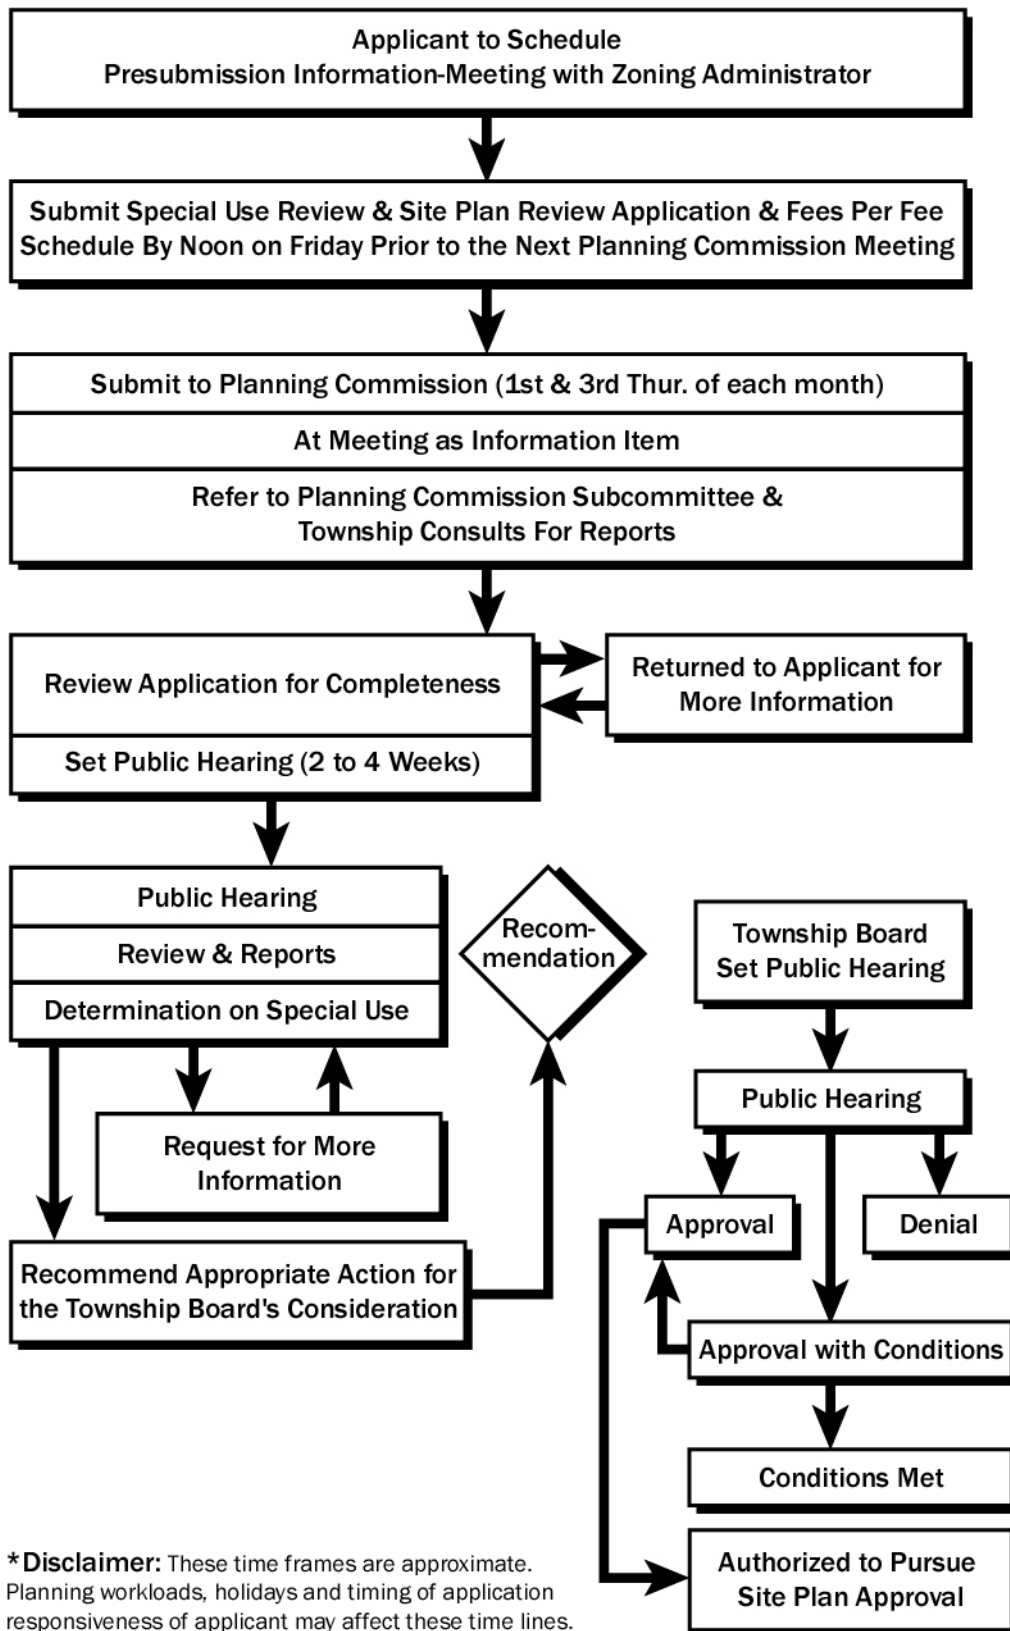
Applicant to Schedule
Presubmission Information-Meeting with Zoning Administrator

Submit Special Use Review & Site Plan Review Application & Fees Per Fee Schedule By Noon on Friday Prior to the Next Planning Commission Meeting

Submit to Planning Commission (1st & 3rd Thur. of each month)

At Meeting as Information Item

Refer to Planning Commission Subcommittee & Township Consults For Reports

Review Application for Completeness

Returned to Applicant for More Information

Set Public Hearing (2 to 4 Weeks)

Public Hearing

Review & Reports

Determination on Special Use

Recommendation

Township Board Set Public Hearing

Request for More Information

Public Hearing

Approval

Denial

Recommend Appropriate Action for the Township Board's Consideration

Approval with Conditions

Conditions Met

Authorized to Pursue Site Plan Approval

*Disclaimer: These time frames are approximate. Planning workloads, holidays and timing of application responsiveness of applicant may affect these time lines.